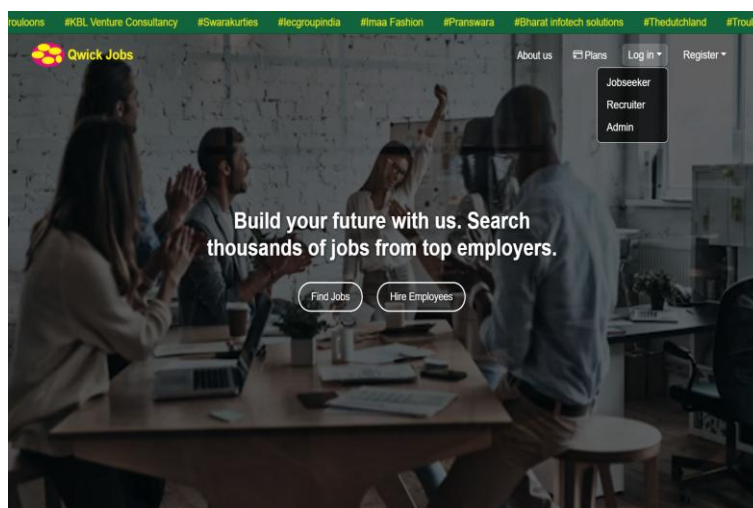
rouloons #KBL Venture Consultancy #Swarakurties #lecgroupindia #Imaa Fashion #Pranswara #Bharat infotech solutions #Thedutchland #Troul

Qwick Jobs

About us Plans Log in Register

Jobseeker
Recruiter
Admin

Build your future with us. Search thousands of jobs from top employers.

Find Jobs Hire Employees